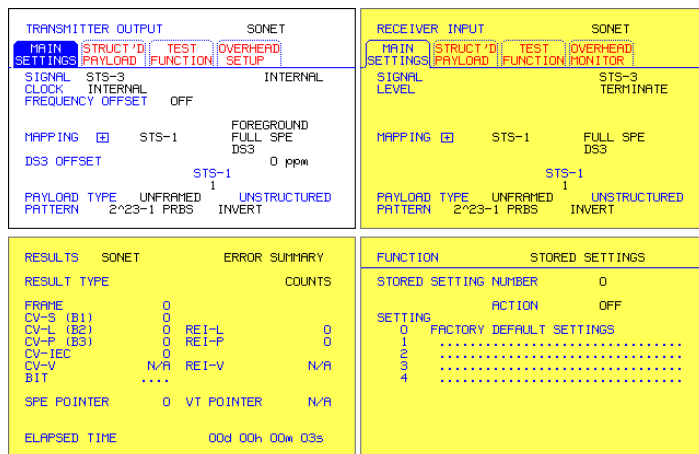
TRANSMITTER OUTPUT SONET

MAIN SETTINGS | STRUCT'D PAYLOAD | TEST FUNCTION | OVERHEAD SETUP

SIGNAL STS-3 INTERNAL
CLOCK INTERNAL
FREQUENCY OFFSET OFF

FOREGROUND
MAPPING ⊞ STS-1 FULL SPE
DS3
DS3 OFFSET 0 ppm
STS-1
1
PAYLOAD TYPE UNFRAMED UNSTRUCTURED
PATTERN 2^23-1 PRBS INVERT

RECEIVER INPUT SONET

MAIN SETTINGS | STRUCT'D PAYLOAD | TEST FUNCTION | OVERHEAD MONITOR

SIGNAL STS-3
LEVEL TERMINATE

MAPPING ⊞ STS-1 FULL SPE
DS3
STS-1
1
PAYLOAD TYPE UNFRAMED UNSTRUCTURED
PATTERN 2^23-1 PRBS INVERT

RESULTS SONET ERROR SUMMARY

RESULT TYPE COUNTS

FRAME 0
CV-S (B1) 0
CV-L (B2) 0 REI-L 0
CV-P (B3) 0 REI-P 0
CV-IEC 0
CV-V N/A REI-V N/A
BIT ....

SPE POINTER 0 VT POINTER N/A

ELAPSED TIME 00d 00h 00m 03s

FUNCTION STORED SETTINGS

STORED SETTING NUMBER 0

ACTION OFF
SETTING
0 FACTORY DEFAULT SETTINGS
1 ..............................
2 ..............................
3 ..............................
4 ..............................